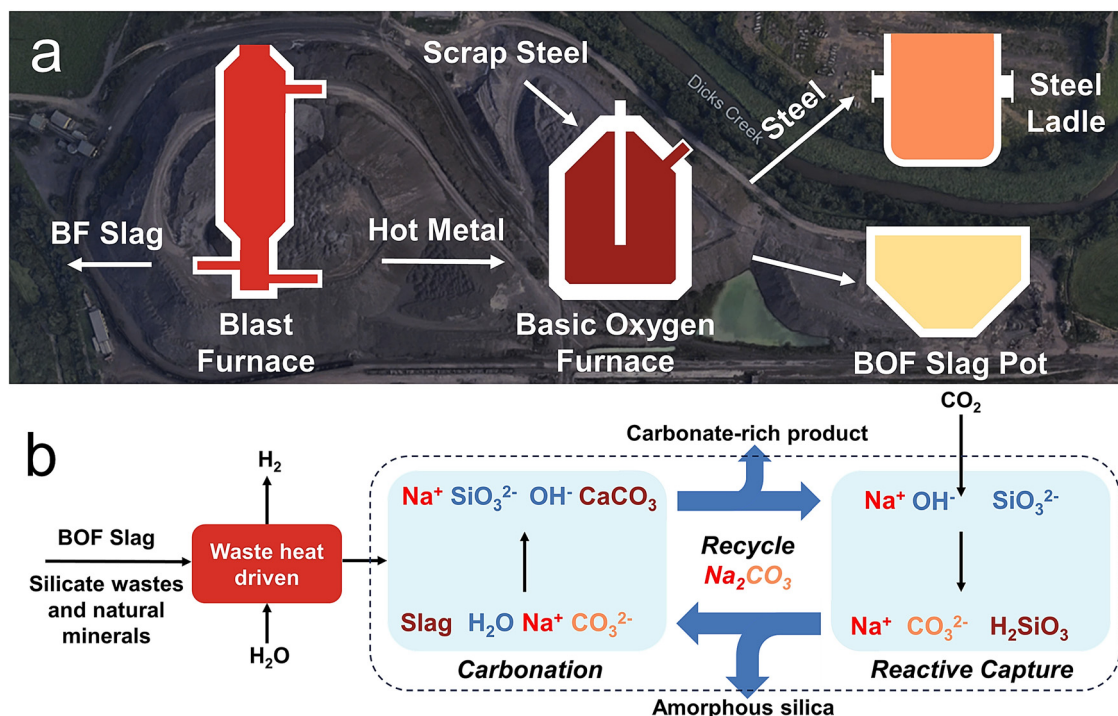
a

Dicks Creek

Scrap Steel

Steel

Steel Ladle

BF Slag

Hot Metal

Blast Furnace

Basic Oxygen Furnace

BOF Slag Pot

b

$CO_2$

Carbonate-rich product

$H_2$

BOF Slag

Silicate wastes and natural minerals

Waste heat driven

$H_2O$

$Na^+$ $SiO_3^{2-}$ $OH^-$ $CaCO_3$

Slag $H_2O$ $Na^+$ $CO_3^{2-}$

Carbonation

Recycle $Na_2CO_3$

$Na^+$ $OH^-$ $SiO_3^{2-}$

$Na^+$ $CO_3^{2-}$ $H_2SiO_3$

Reactive Capture

Amorphous silica